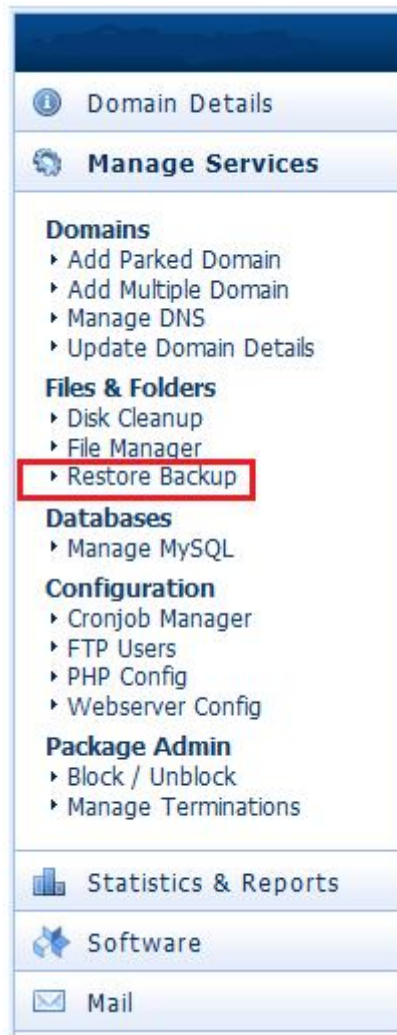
Domain Details

Manage Services

Domains
‣ Add Parked Domain
‣ Add Multiple Domain
‣ Manage DNS
‣ Update Domain Details

Files & Folders
‣ Disk Cleanup
‣ File Manager
‣ Restore Backup

Databases
‣ Manage MySQL

Configuration
‣ Cronjob Manager
‣ FTP Users
‣ PHP Config
‣ Webserver Config

Package Admin
‣ Block / Unblock
‣ Manage Terminations

Statistics & Reports

Software

Mail